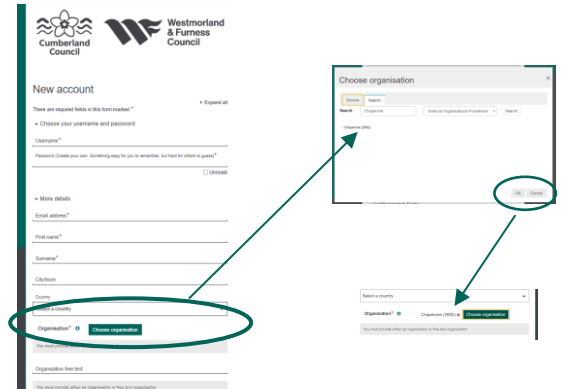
Cumberland Council

Westmorland & Furness Council

New account

There are required fields in this form marked *.

▸ Expand all

▾ Choose your username and password

Username*

Password (Create your own. Something easy for you to remember, but hard for others to guess)*

☐ Unmask

▾ More details

Email address*

First name*

Surname*

City/town

Country

Select a country

Organisation* ℹ Choose organisation

You must provide either an organisation or free text organisation

Organisation free text

You must provide either an organisation or free text organisation

Choose organisation

Browse Search

Search Chaperone External Organisational Framework Search

Chaperone (2950)

OK Cancel

Select a country

Organisation* ℹ Chaperone (2950) ✖ Choose organisation

You must provide either an organisation or free text organisation